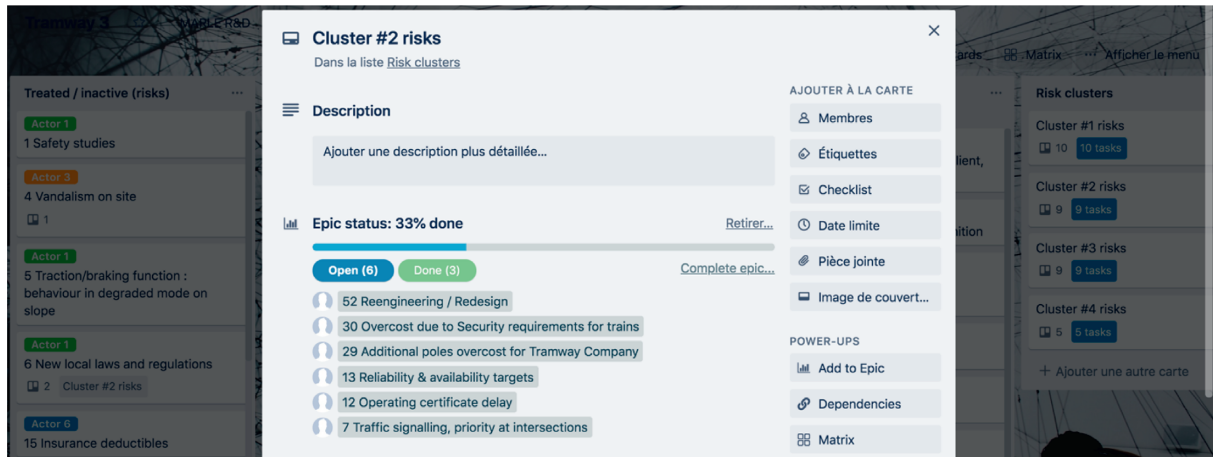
Tramway 3

Treated / inactive (risks)

Actor 1
1 Safety studies

Actor 3
4 Vandalism on site
1

Actor 1
5 Traction/braking function : behaviour in degraded mode on slope

Actor 1
6 New local laws and regulations
2 Cluster #2 risks

Actor 6
15 Insurance deductibles

Cluster #2 risks
Dans la liste Risk clusters

×

Description

Ajouter une description plus détaillée...

Epic status: 33% done

Retirer...

Open (6) Done (3)

Complete epic...

52 Reengineering / Redesign
30 Overcost due to Security requirements for trains
29 Additional poles overcost for Tramway Company
13 Reliability & availability targets
12 Operating certificate delay
7 Traffic signalling, priority at intersections

AJOUTER À LA CARTE
Membres
Étiquettes
Checklist
Date limite
Pièce jointe
Image de couvert...

POWER-UPS
Add to Epic
Dependencies
Matrix

lient,
nition

Matrix
Afficher le menu

Risk clusters

Cluster #1 risks
10 10 tasks

Cluster #2 risks
9 9 tasks

Cluster #3 risks
9 9 tasks

Cluster #4 risks
5 5 tasks

+ Ajouter une autre carte